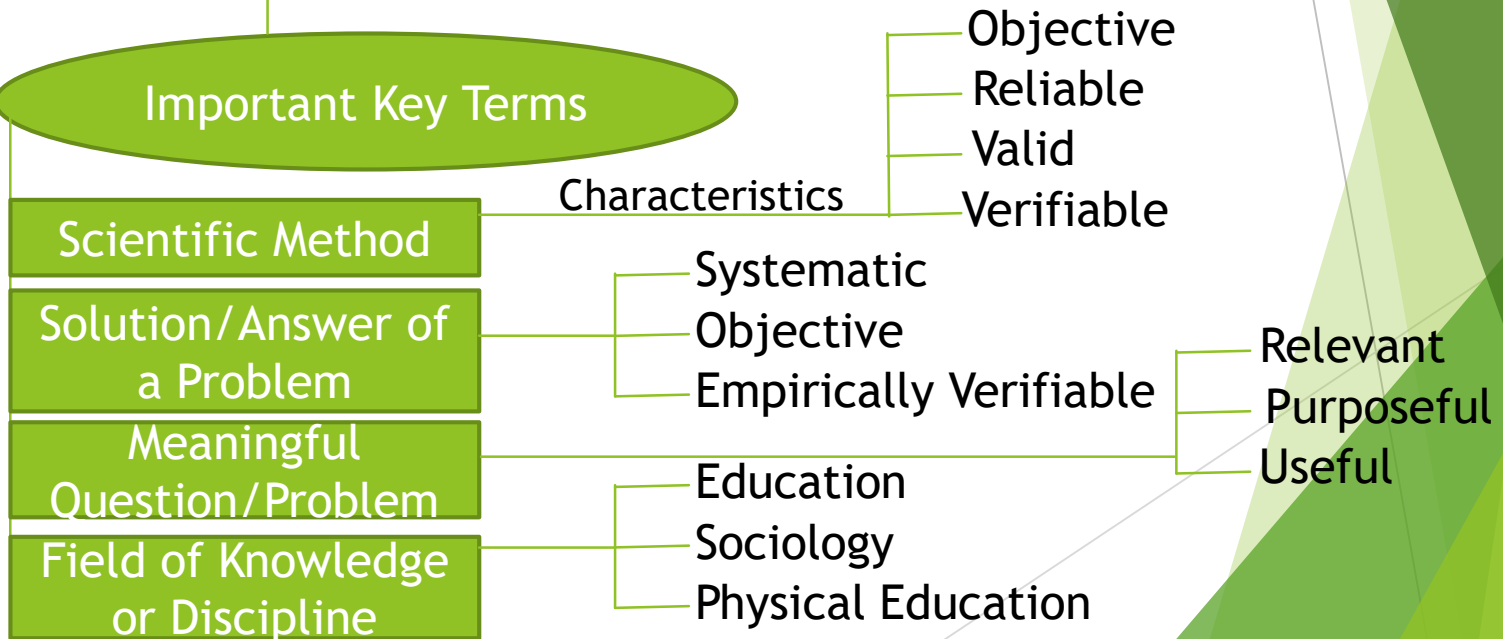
Important Key Terms

Scientific Method

Characteristics

Objective

Reliable

Valid

Verifiable

Solution/Answer of a Problem

Systematic

Objective

Empirically Verifiable

Meaningful Question/Problem

Relevant

Purposeful

Useful

Field of Knowledge or Discipline

Education

Sociology

Physical Education